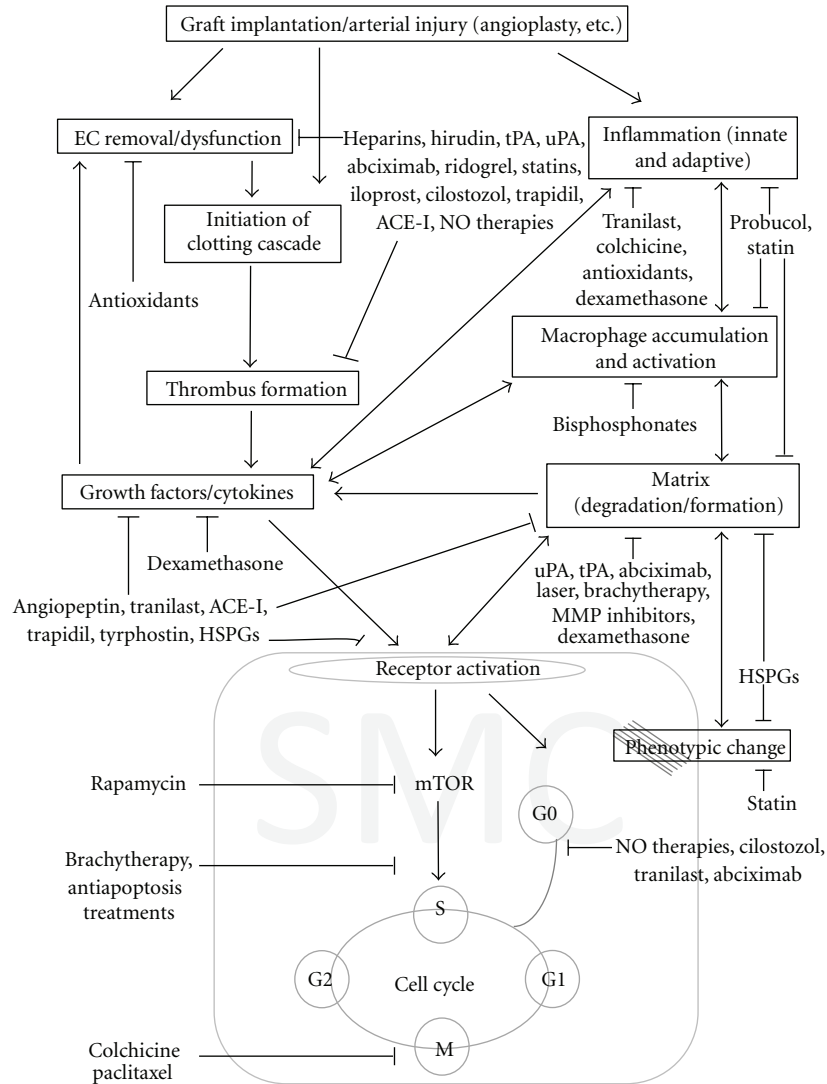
Graft implantation/arterial injury (angioplasty, etc.)

EC removal/dysfunction

Heparins, hirudin, tPA, uPA, abciximab, ridogrel, statins, iloprost, cilostozol, trapidil, ACE-I, NO therapies

Inflammation (innate and adaptive)

Initiation of clotting cascade

Antioxidants

Tranilast, colchicine, antioxidants, dexamethasone

Probucol, statin

Macrophage accumulation and activation

Thrombus formation

Bisphosphonates

Growth factors/cytokines

Matrix (degradation/formation)

Dexamethasone

uPA, tPA, abciximab, laser, brachytherapy, MMP inhibitors, dexamethasone

Angiopeptin, tranilast, ACE-I, trapidil, tyrphostin, HSPGs

Receptor activation

HSPGs

SMC

Phenotypic change

Rapamycin

mTOR

Statin

G0

NO therapies, cilostozol, tranilast, abciximab

Brachytherapy, antiapoptosis treatments

S

G2

Cell cycle

G1

M

Colchicine paclitaxel